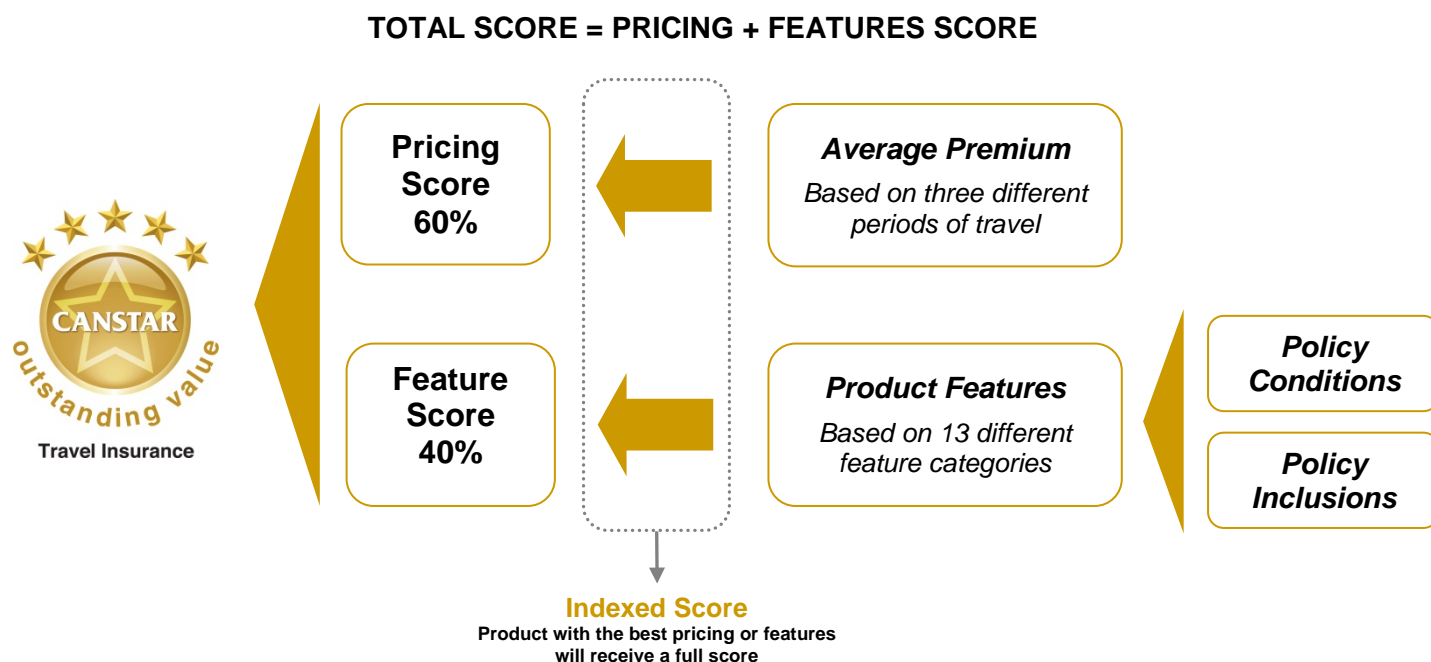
TOTAL SCORE = PRICING + FEATURES SCORE

CANSTAR
outstanding value
Travel Insurance

Pricing Score 60%

Feature Score 40%

Average Premium
Based on three different periods of travel

Product Features
Based on 13 different feature categories

Policy Conditions

Policy Inclusions

Indexed Score
Product with the best pricing or features will receive a full score